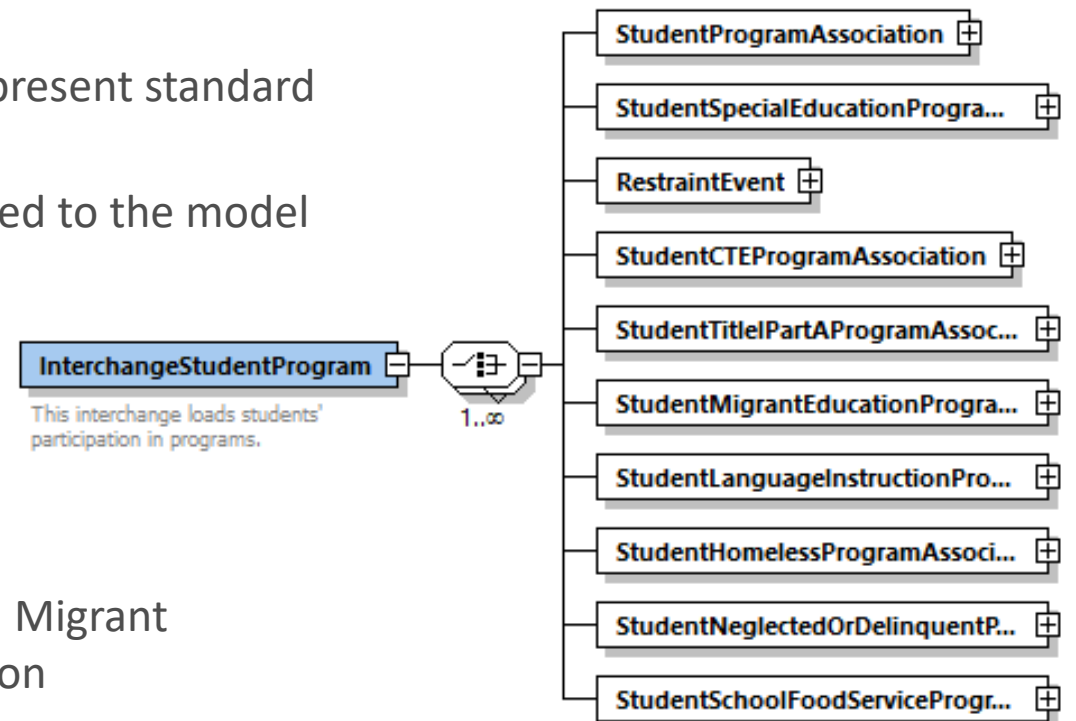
present standard

ed to the model

Migrant
on

InterchangeStudentProgram

This interchange loads students' participation in programs.

1..∞

StudentProgramAssociation

StudentSpecialEducationProgra...

RestraintEvent

StudentCTEProgramAssociation

StudentTitleIPartAProgramAssoc...

StudentMigrantEducationProgra...

StudentLanguageInstructionPro...

StudentHomelessProgramAssoci...

StudentNeglectedOrDelinquentP...

StudentSchoolFoodServiceProgr...